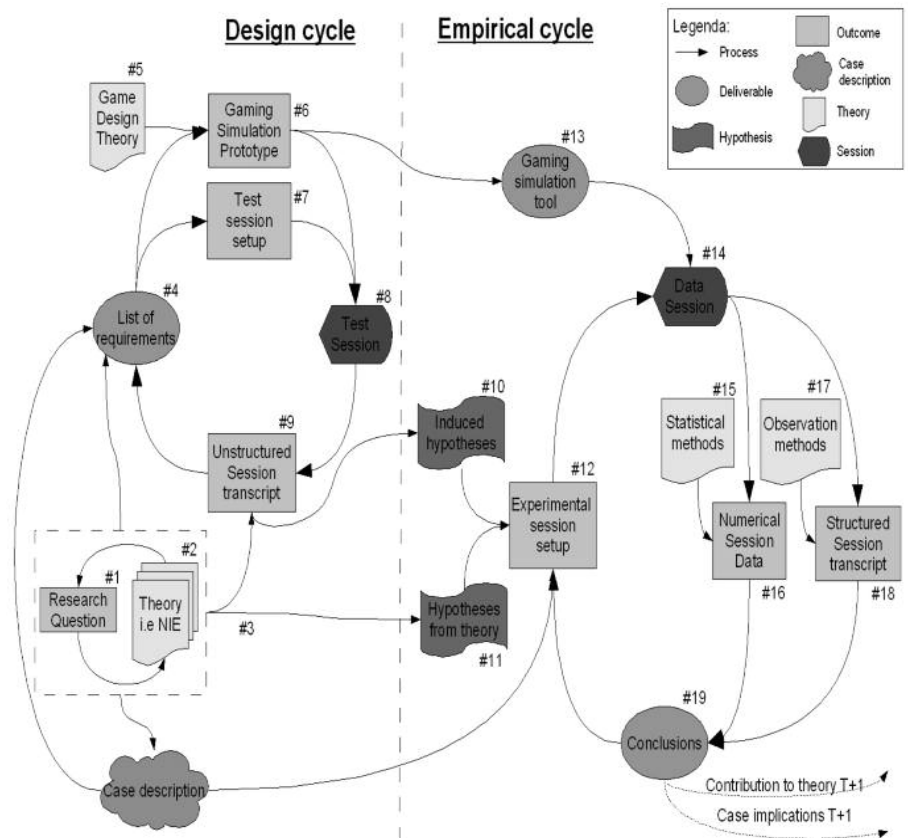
Design cycle

Empirical cycle

Legenda:
Process
Outcome
Deliverable
Case description
Hypothesis
Theory
Session

#5
Game Design Theory

#6
Gaming Simulation Prototype

#7
Test session setup

#8
Test Session

#4
List of requirements

#9
Unstructured Session transcript

#2
#1
Research Question

Theory i.e NIE

#3

Case description

#13
Gaming simulation tool

#14
Data Session

#10
Induced hypotheses

#12
Experimental session setup

#11
Hypotheses from theory

#15
Statistical methods

#17
Observation methods

Numerical Session Data
#16

Structured Session transcript
#18

#19
Conclusions

Contribution to theory T+1

Case implications T+1